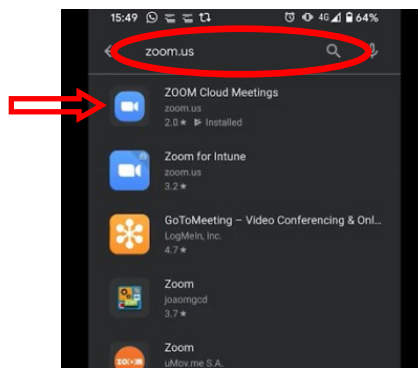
15:49 4G 64%

zoom.us

ZOOM Cloud Meetings
zoom.us
2.0 ★ Installed

Zoom for Intune
zoom.us
3.2 ★

GoToMeeting – Video Conferencing & Onl...
LogMeIn, Inc.
4.7 ★

Zoom
joaomgcd
3.7 ★

Zoom
uMov.me S.A.